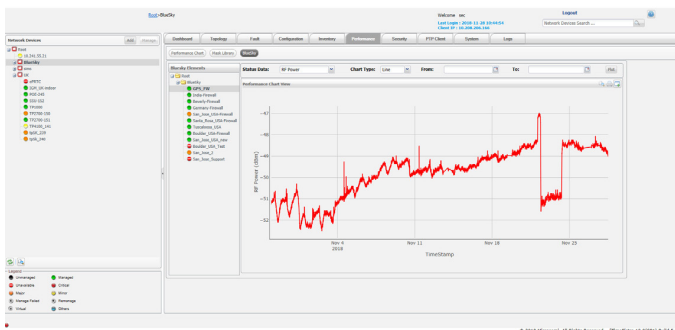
Root>BlueSky

Welcome sec
Last Login : 2018-11-28 10:44:54
Client IP : 10.200.200.150

Logout
Network Devices Search...

Network Devices
Add
Manage

Root
10.241.55.21
BlueSky
vmx
DR
vMTFC
SSR_UK-Admin
RSD-245
SSU-352
TP4300
TP2700-155
TP2700-151
TP4100_141
Spdt_338
Spdt_346

Dashboard
Topology
Fault
Configuration
Inventory
Performance
Security
PTP Client
System
Logs

Performance Chart
Mask Library
BlueSky

BlueSky Elements
Root
BlueSky
GPS_FW
India-Firewall
Beverly-Firewall
Germany-Firewall
San_Jose_USA-Firewall
Santa_Rosa_USA-Firewall
Tustafnets_USA
Boulder_USA-Firewall
San_Jose_USA_view
Boulder_USA_Test
San_Jose_2
San_Jose_Support

Status Data:
RF Power
Chart Type:
Line
From:
To:
Plot

Performance Chart View

RF Power (dBm)
-47
-48
-49
-50
-51
-52
Nov 4
2018
Nov 11
Nov 18
Nov 25
TimeStamp

Legend
Unmanaged
Managed
Unavailable
Critical
Major
Minor
Manage Failed
Rearrange
Virtual
Others